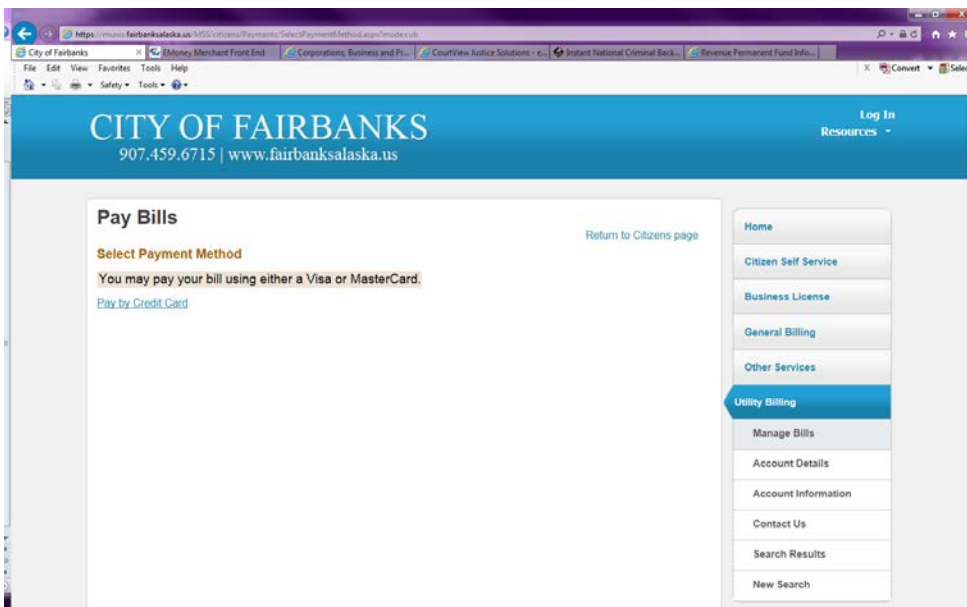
https://munis.fairbanksalaska.us/MSS/citizens/Payments/SelectPaymentMethod.aspx?mode=ub

City of Fairbanks | EMoney Merchant Front End | Corporations, Business and Pr... | CourtView Justice Solutions - e... | Instant National Criminal Back... | Revenue Permanent Fund Info...

File Edit View Favorites Tools Help

Safety ▾ Tools ▾

Convert ▾ Select

CITY OF FAIRBANKS
907.459.6715 | www.fairbanksalaska.us

Log In
Resources ▾

Pay Bills

Return to Citizens page

Select Payment Method

You may pay your bill using either a Visa or MasterCard.

Pay by Credit Card

Home

Citizen Self Service

Business License

General Billing

Other Services

Utility Billing

Manage Bills

Account Details

Account Information

Contact Us

Search Results

New Search